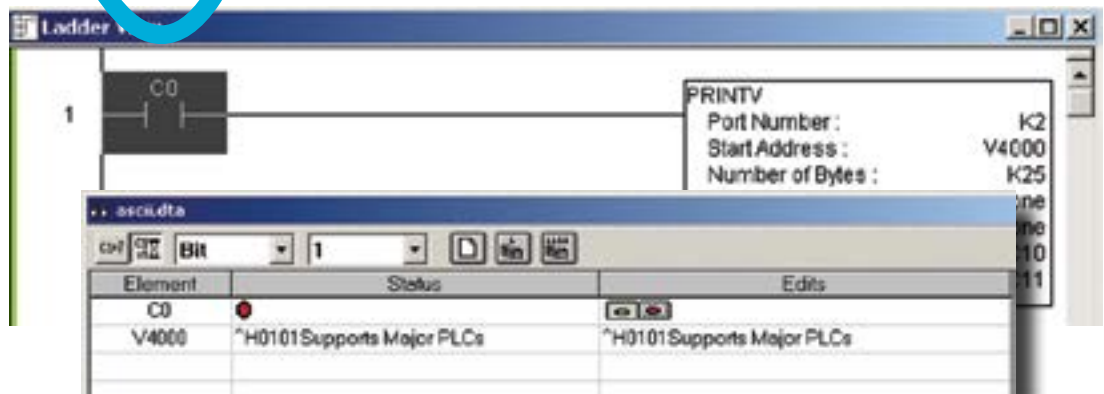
Ladder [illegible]

1

C0

PRINTV
Port Number : K2
Start Address : V4000
Number of Bytes : K25
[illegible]ne
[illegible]ne
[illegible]10
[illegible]11

ascii.dta

Bit 1

| Element | Status | Edits |
|---|---|---|
| C0 | | |
| V4000 | ^H0101Supports Major PLCs | ^H0101Supports Major PLCs |
| | | |
| | | |